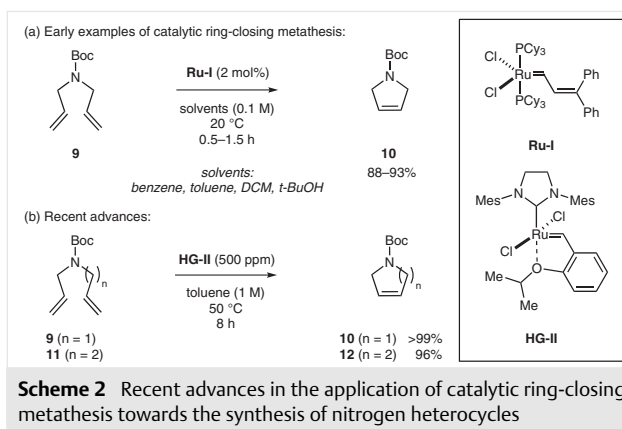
(a) Early examples of catalytic ring-closing metathesis:

Boc
N

**Ru-I** (2 mol%)
solvents (0.1 M)
20 °C
0.5–1.5 h

Boc
N

9

10
88–93%

*solvents:*
*benzene, toluene, DCM, t-BuOH*

(b) Recent advances:

Boc
N
n

**HG-II** (500 ppm)
toluene (1 M)
50 °C
8 h

Boc
N
n

**9** (n = 1)
**11** (n = 2)

**10** (n = 1) >99%
**12** (n = 2) 96%

Cl
$PCy_3$
Ru
Cl
$PCy_3$
Ph
Ph

**Ru-I**

Mes
N
N
Mes
Cl
Cl
Ru
O
Me
Me

**HG-II**

**Scheme 2** Recent advances in the application of catalytic ring-closing metathesis towards the synthesis of nitrogen heterocycles